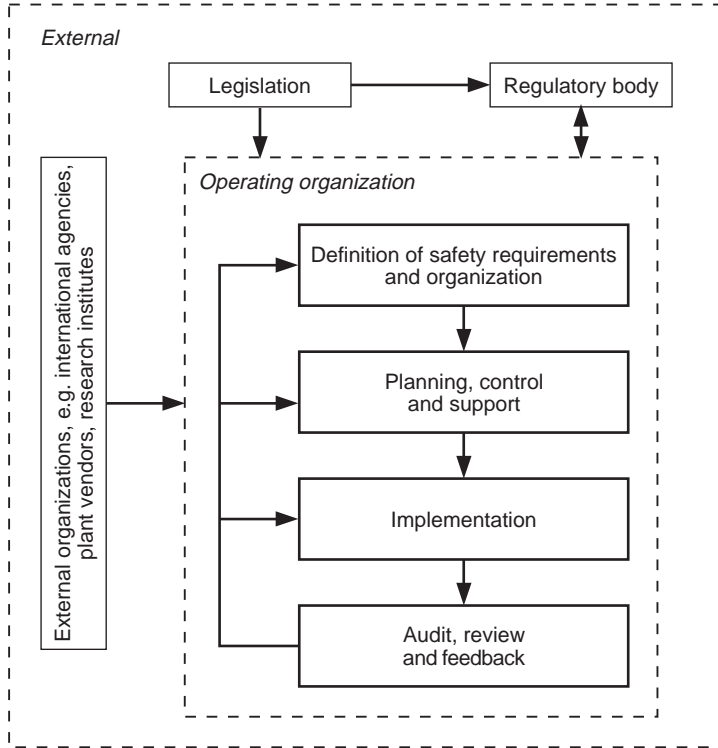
External

Legislation

Regulatory body

External organizations, e.g. international agencies, plant vendors, research institutes

Operating organization

Definition of safety requirements and organization

Planning, control and support

Implementation

Audit, review and feedback